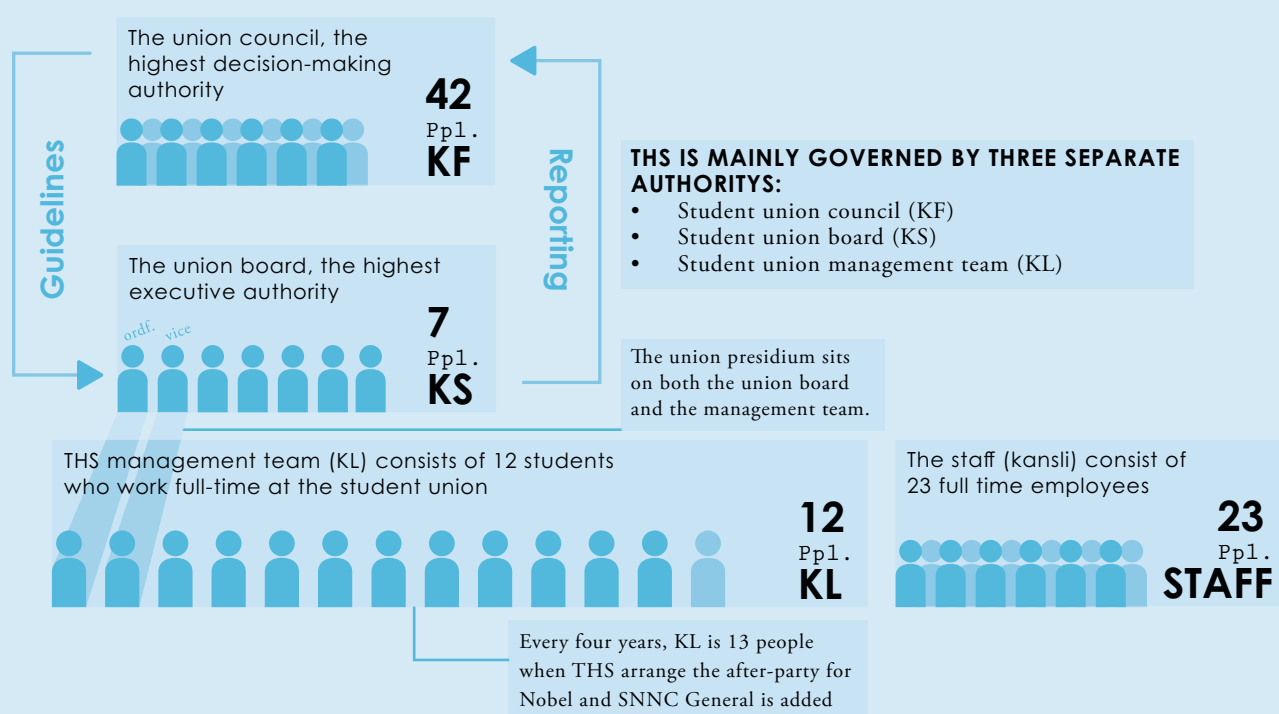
The union council, the highest decision-making authority

42
Ppl.
KF

Guidelines

Reporting

THS IS MAINLY GOVERNED BY THREE SEPARATE AUTHORITYS:
• Student union council (KF)
• Student union board (KS)
• Student union management team (KL)

The union board, the highest executive authority

ordf. vice

7
Ppl.
KS

The union presidium sits on both the union board and the management team.

THS management team (KL) consists of 12 students who work full-time at the student union

12
Ppl.
KL

The staff (kansli) consist of 23 full time employees

23
Ppl.
STAFF

Every four years, KL is 13 people when THS arrange the after-party for Nobel and SNNC General is added